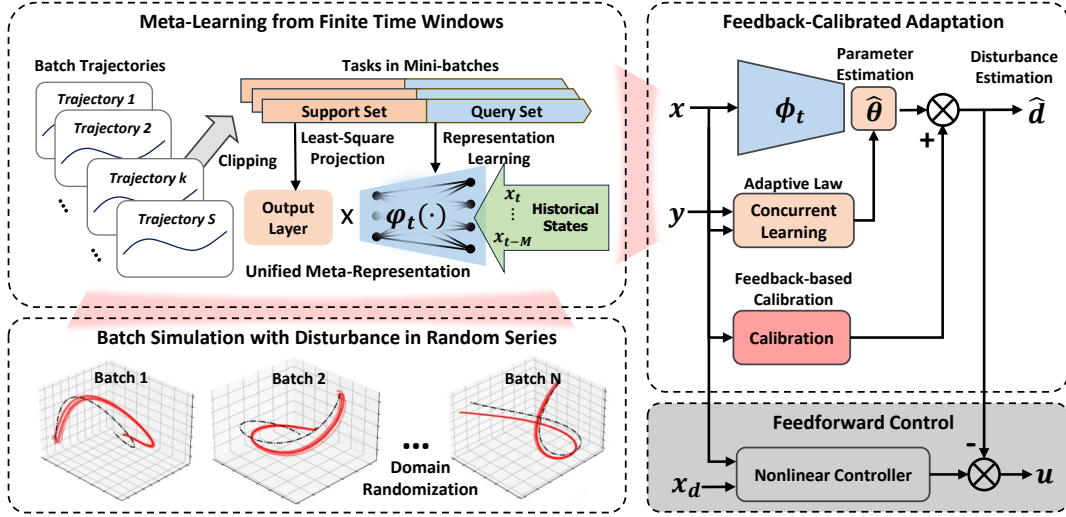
Meta-Learning from Finite Time Windows

Batch Trajectories

Trajectory 1

Trajectory 2

Trajectory k

Trajectory S

Clipping

Tasks in Mini-batches

Support Set

Query Set

Least-Square Projection

Representation Learning

Output Layer

X

$\varphi_t(\cdot)$

$x_t$

$x_{t-M}$

Historical States

Unified Meta-Representation

Batch Simulation with Disturbance in Random Series

Batch 1

Batch 2

Batch N

Domain Randomization

Feedback-Calibrated Adaptation

$x$

$\phi_t$

Parameter Estimation

$\hat{\theta}$

Disturbance Estimation

$\hat{d}$

+

$y$

Adaptive Law

Concurrent Learning

Feedback-based Calibration

Calibration

Feedforward Control

-

$x_d$

Nonlinear Controller

$u$